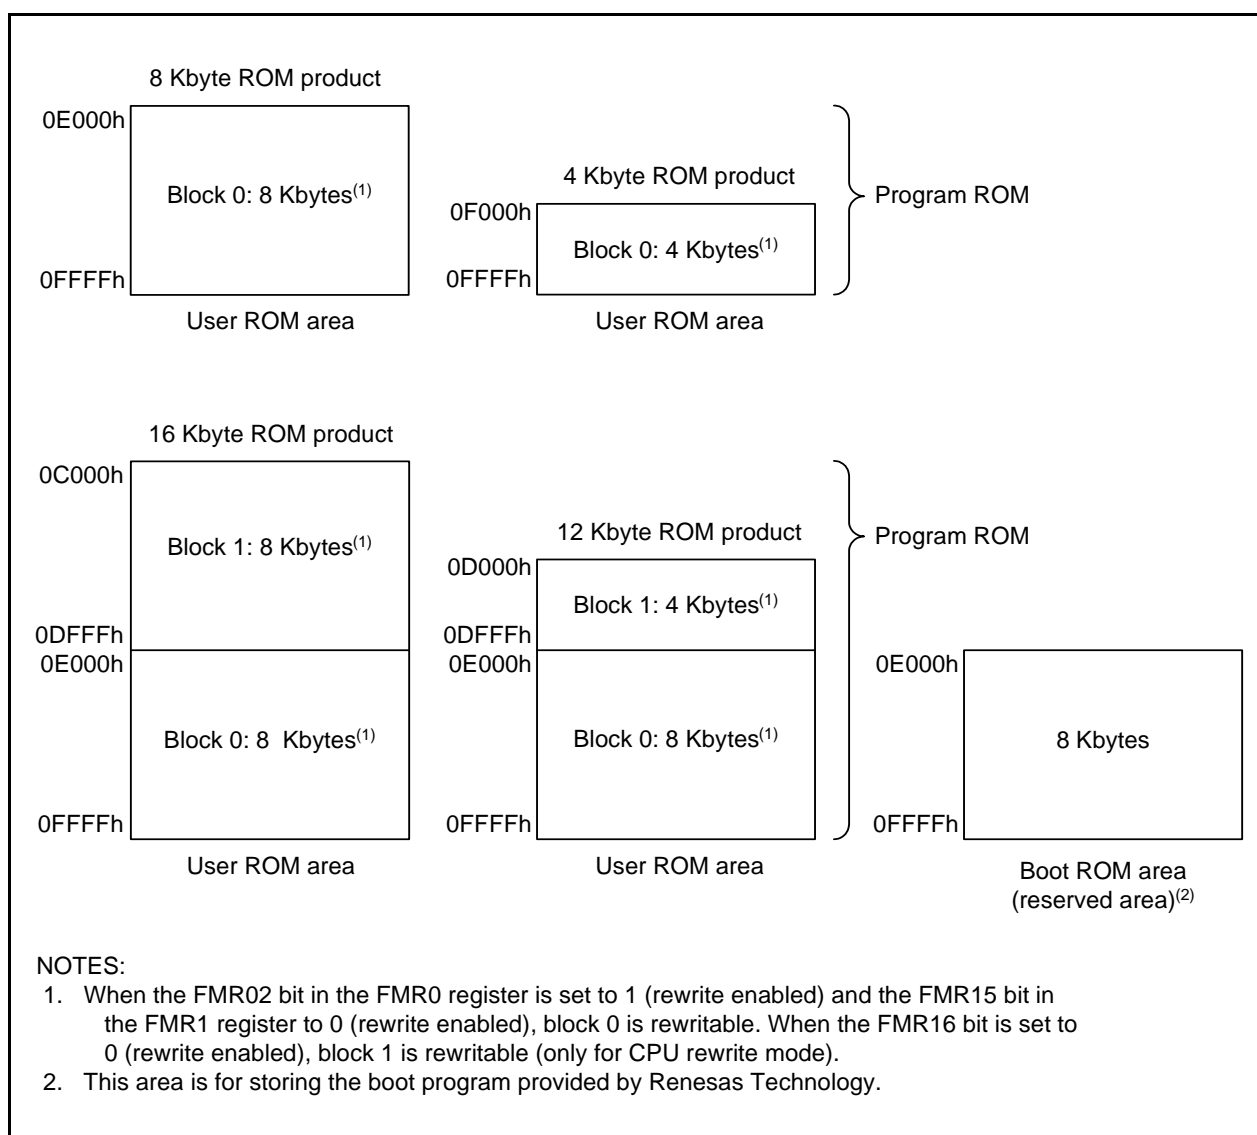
8 Kbyte ROM product

0E000h

Block 0: 8 Kbytes$^{(1)}$

0FFFFh

User ROM area

4 Kbyte ROM product

0F000h

Block 0: 4 Kbytes$^{(1)}$

0FFFFh

User ROM area

Program ROM

16 Kbyte ROM product

0C000h

Block 1: 8 Kbytes$^{(1)}$

0DFFFh

0E000h

Block 0: 8 Kbytes$^{(1)}$

0FFFFh

User ROM area

12 Kbyte ROM product

0D000h

Block 1: 4 Kbytes$^{(1)}$

0DFFFh

0E000h

Block 0: 8 Kbytes$^{(1)}$

0FFFFh

User ROM area

Program ROM

0E000h

8 Kbytes

0FFFFh

Boot ROM area (reserved area)$^{(2)}$

NOTES:
1. When the FMR02 bit in the FMR0 register is set to 1 (rewrite enabled) and the FMR15 bit in the FMR1 register to 0 (rewrite enabled), block 0 is rewritable. When the FMR16 bit is set to 0 (rewrite enabled), block 1 is rewritable (only for CPU rewrite mode).
2. This area is for storing the boot program provided by Renesas Technology.